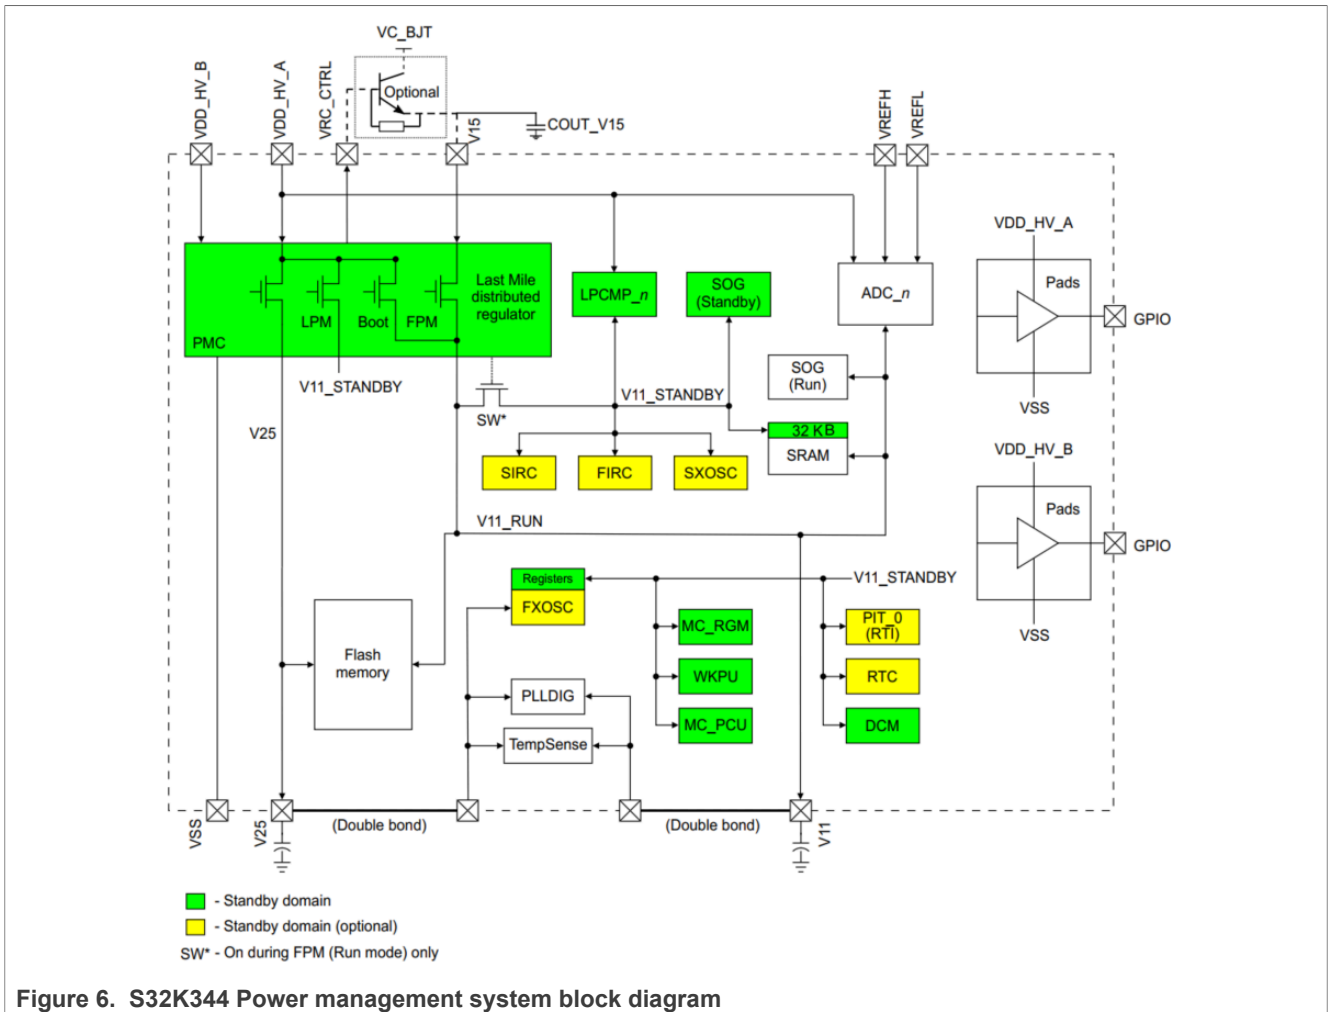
VC_BJT

VDD_HV_B
VDD_HV_A
VRC_CTRL
Optional
V15
COUT_V15
VREFH
VREFL

PMC
LPM
Boot
FPM
Last Mile distributed regulator
V11_STANDBY
V25
SW*
LPCMP_$n$
SOG (Standby)
ADC_$n$
SOG (Run)
V11_STANDBY
32 KB
SRAM
SIRC
FIRC
SXOSC
V11_RUN

VDD_HV_A
Pads
GPIO
VSS
VDD_HV_B
Pads
GPIO
VSS

Registers
FXOSC
V11_STANDBY
Flash memory
MC_RGM
WKPU
MC_PCU
PIT_0 (RTI)
RTC
DCM
PLLDIG
TempSense

VSS
V25
(Double bond)
(Double bond)
V11

- Standby domain
- Standby domain (optional)
SW* - On during FPM (Run mode) only

Figure 6. S32K344 Power management system block diagram